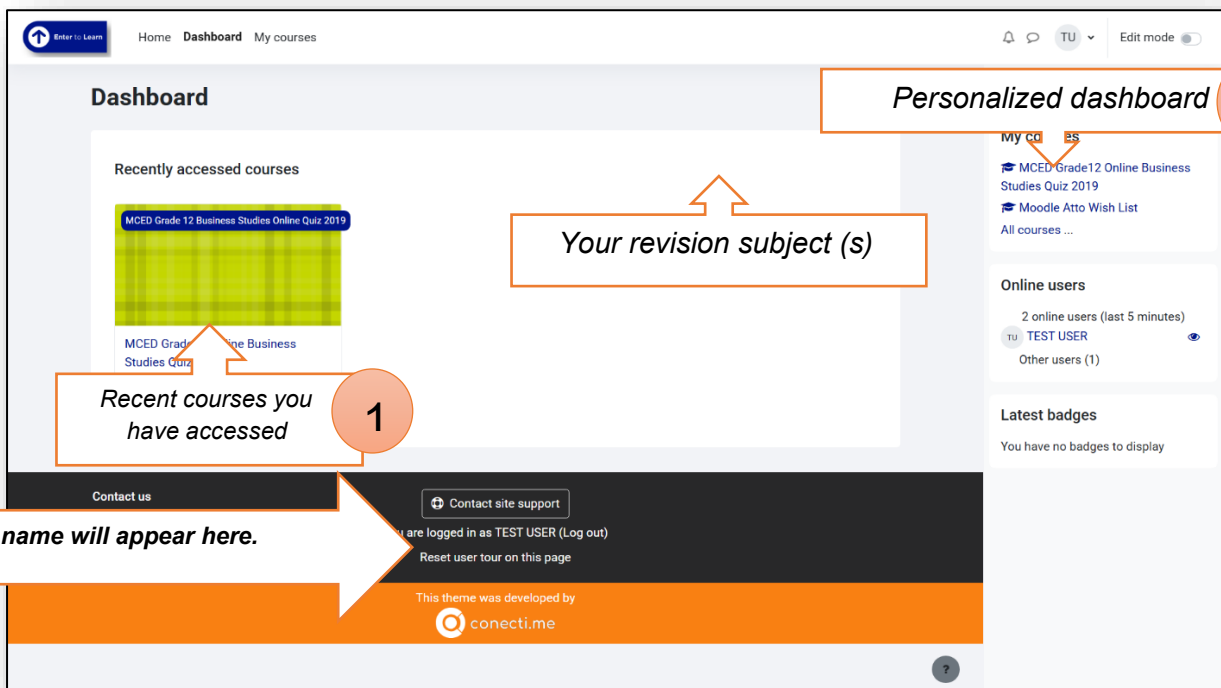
Enter to Learn

Home Dashboard My courses

TU

Edit mode

Dashboard

Personalized dashboard

My co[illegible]es

MCED Grade12 Online Business Studies Quiz 2019

Moodle Atto Wish List

All courses ...

Recently accessed courses

MCED Grade 12 Business Studies Online Quiz 2019

Your revision subject (s)

MCED Grad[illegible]ine Business Studies Quiz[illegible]

Recent courses you have accessed

1

Online users

2 online users (last 5 minutes)

TU TEST USER

Other users (1)

Latest badges

You have no badges to display

Contact us

Contact site support

name will appear here.

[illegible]u are logged in as TEST USER (Log out)

Reset user tour on this page

This theme was developed by

conecti.me

?